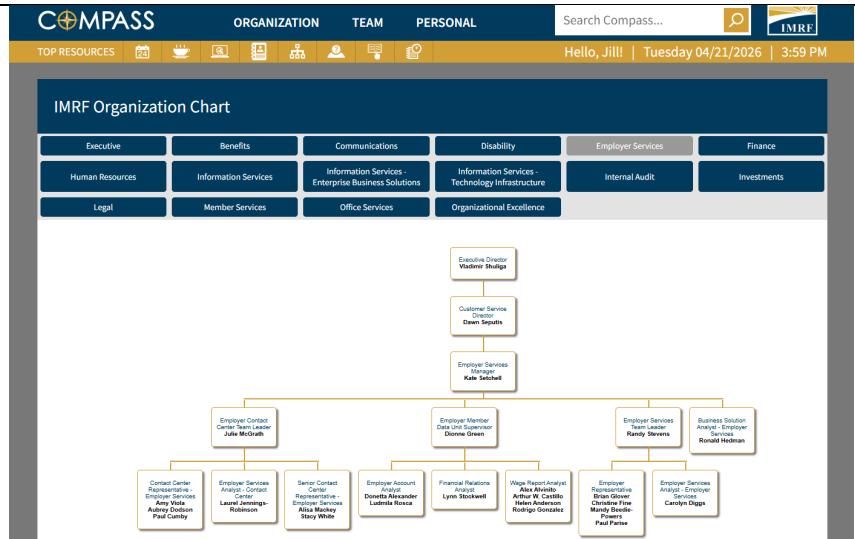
COMPASS ORGANIZATION TEAM PERSONAL Search Compass... IMRF

TOP RESOURCES 24

Hello, Jill! | Tuesday 04/21/2026 | 3:59 PM

IMRF Organization Chart

| Executive | Benefits | Communications | Disability | Employer Services | Finance |
|---|---|---|---|---|---|
| Human Resources | Information Services | Information Services - Enterprise Business Solutions | Information Services - Technology Infrastructure | Internal Audit | Investments |
| Legal | Member Services | Office Services | Organizational Excellence | | |

Executive Director
Vladimir Shuliga

Customer Service Director
Dawn Seputis

Employer Services Manager
Kate Setchell

Employer Contact Center Team Leader
Julie McGrath

Employer Member Data Unit Supervisor
Dionne Green

Employer Services Team Leader
Randy Stevens

Business Solution Analyst - Employer Services
Ronald Hedman

Contact Center Representative - Employer Services
Amy Viola
Aubrey Dodson
Paul Cumby

Employer Services Analyst - Contact Center
Laurel Jennings-Robinson

Senior Contact Center Representative - Employer Services
Alisa Mackey
Stacy White

Employer Account Analyst
Donetta Alexander
Ludmila Rosca

Financial Relations Analyst
Lynn Stockwell

Wage Report Analyst
Alex Alvinito
Arthur W. Castillo
Helen Anderson
Rodrigo Gonzalez

Employer Representative
Brian Glover
Christine Fine
Mandy Beedie-Powers
Paul Parise

Employer Services Analyst - Employer Services
Carolyn Diggs